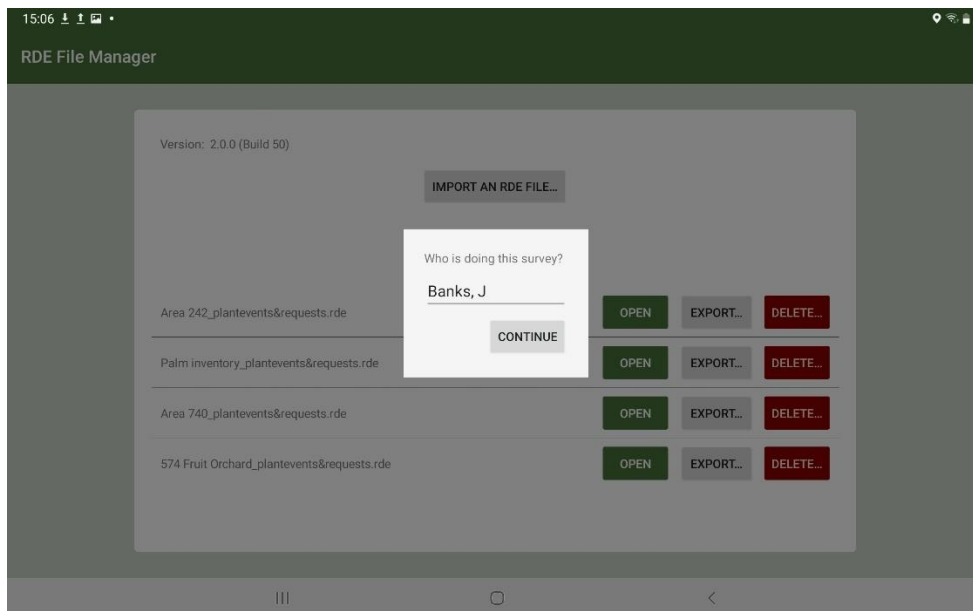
15:06

RDE File Manager

Version: 2.0.0 (Build 50)

IMPORT AN RDE FILE...

Who is doing this survey?

Banks, J

CONTINUE

Area 242_plantevents&requests.rde OPEN EXPORT... DELETE...

Palm inventory_plantevents&requests.rde OPEN EXPORT... DELETE...

Area 740_plantevents&requests.rde OPEN EXPORT... DELETE...

574 Fruit Orchard_plantevents&requests.rde OPEN EXPORT... DELETE...